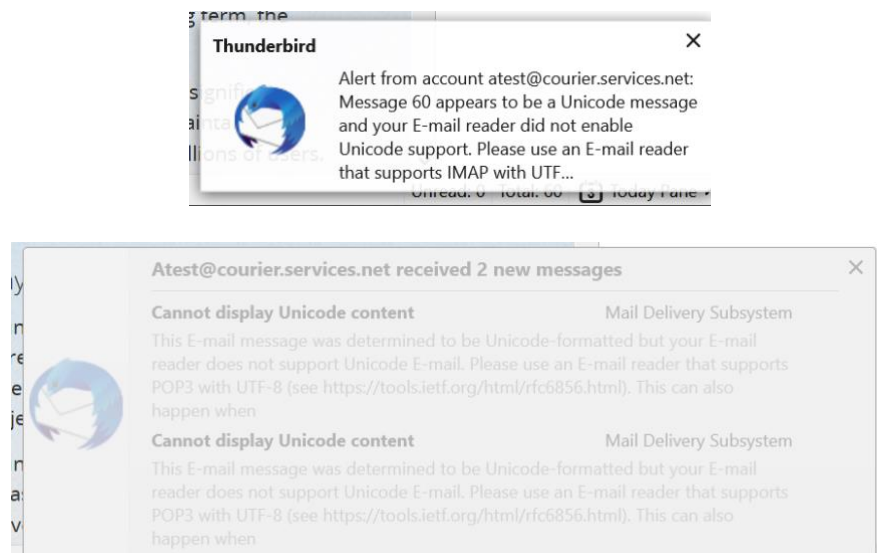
term, the

Thunderbird

×

Alert from account atest@courier.services.net: Message 60 appears to be a Unicode message and your E-mail reader did not enable Unicode support. Please use an E-mail reader that supports IMAP with UTF...

Unread: 0 Total: 60 Today Pane

Atest@courier.services.net received 2 new messages

×

Cannot display Unicode content

Mail Delivery Subsystem

This E-mail message was determined to be Unicode-formatted but your E-mail reader does not support Unicode E-mail. Please use an E-mail reader that supports POP3 with UTF-8 (see https://tools.ietf.org/html/rfc6856.html). This can also happen when

Cannot display Unicode content

Mail Delivery Subsystem

This E-mail message was determined to be Unicode-formatted but your E-mail reader does not support Unicode E-mail. Please use an E-mail reader that supports POP3 with UTF-8 (see https://tools.ietf.org/html/rfc6856.html). This can also happen when